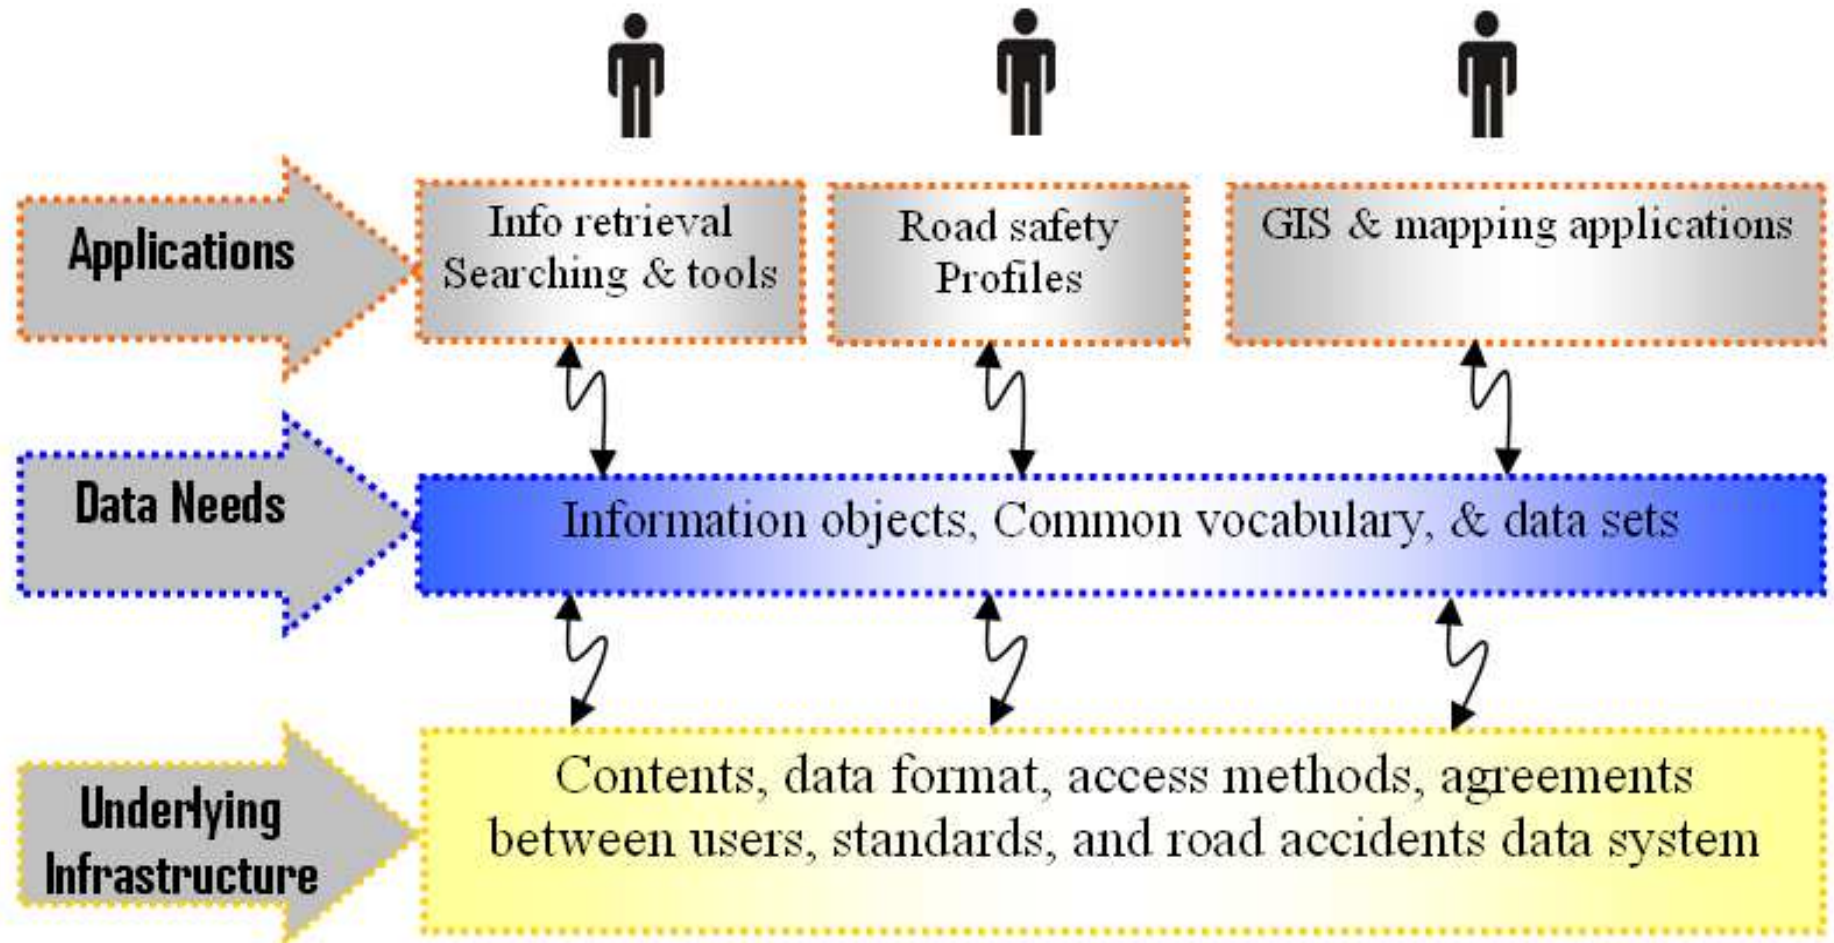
Applications

Info retrieval Searching & tools

Road safety Profiles

GIS & mapping applications

Data Needs

Information objects, Common vocabulary, & data sets

Underlying Infrastructure

Contents, data format, access methods, agreements between users, standards, and road accidents data system